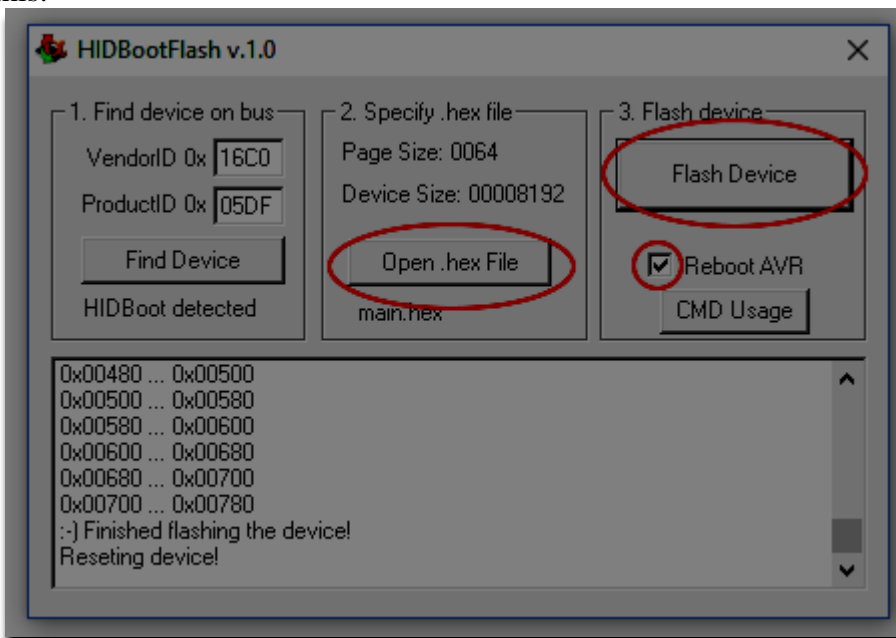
HIDBootFlash v.1.0

1. Find device on bus

VendorID 0x 16C0

ProductID 0x 05DF

Find Device

HIDBoot detected

2. Specify .hex file

Page Size: 0064

Device Size: 00008192

Open .hex File

main.hex

3. Flash device

Flash Device

Reboot AVR

CMD Usage

0x00480 ... 0x00500
0x00500 ... 0x00580
0x00580 ... 0x00600
0x00600 ... 0x00680
0x00680 ... 0x00700
0x00700 ... 0x00780
:-) Finished flashing the device!
Reseting device!